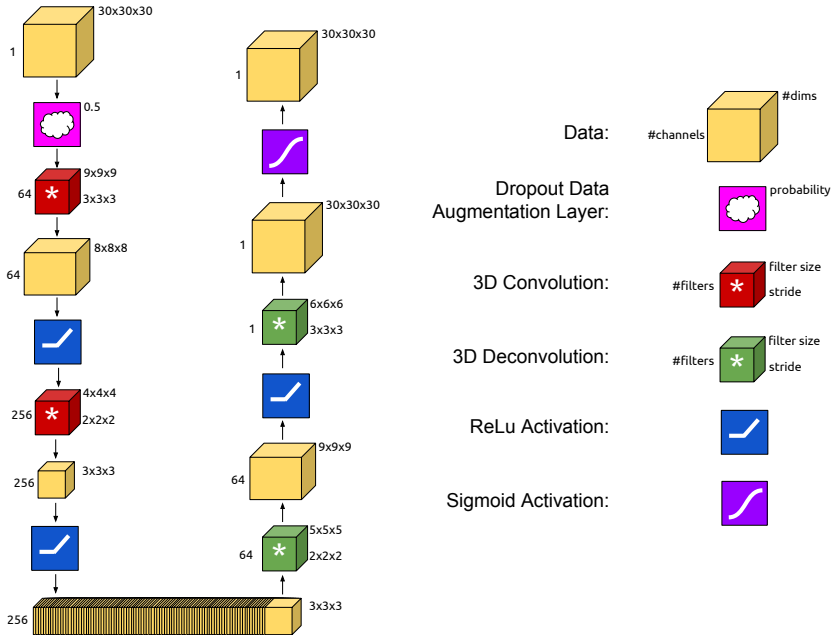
30x30x30
1
0.5
9x9x9
64
3x3x3
8x8x8
64
4x4x4
256
2x2x2
3x3x3
256
256
3x3x3

30x30x30
1
30x30x30
1
6x6x6
1
3x3x3
9x9x9
64
5x5x5
64
2x2x2

Data:
#channels
#dims
Dropout Data Augmentation Layer:
probability
3D Convolution:
#filters
filter size
stride
3D Deconvolution:
#filters
filter size
stride
ReLu Activation:
Sigmoid Activation: